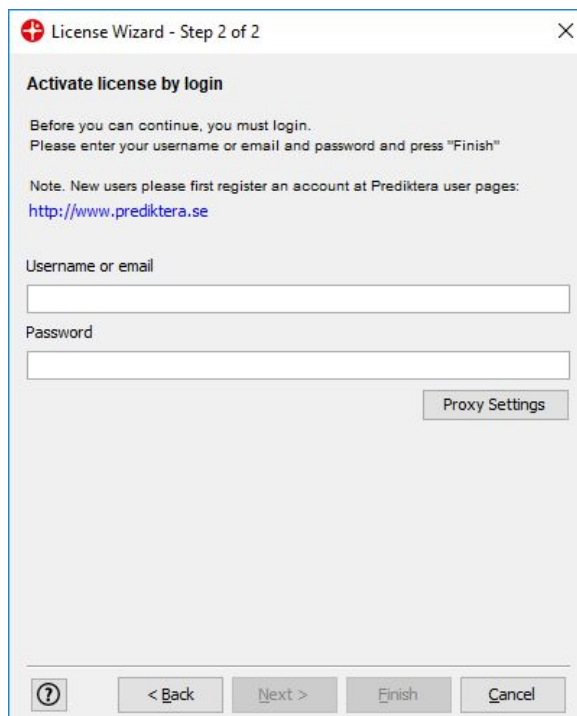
License Wizard - Step 2 of 2

×

Activate license by login

Before you can continue, you must login.
Please enter your username or email and password and press "Finish"

Note. New users please first register an account at Prediktera user pages:
http://www.prediktera.se

Username or email

Password

Proxy Settings

?

< Back

Next >

Finish

Cancel